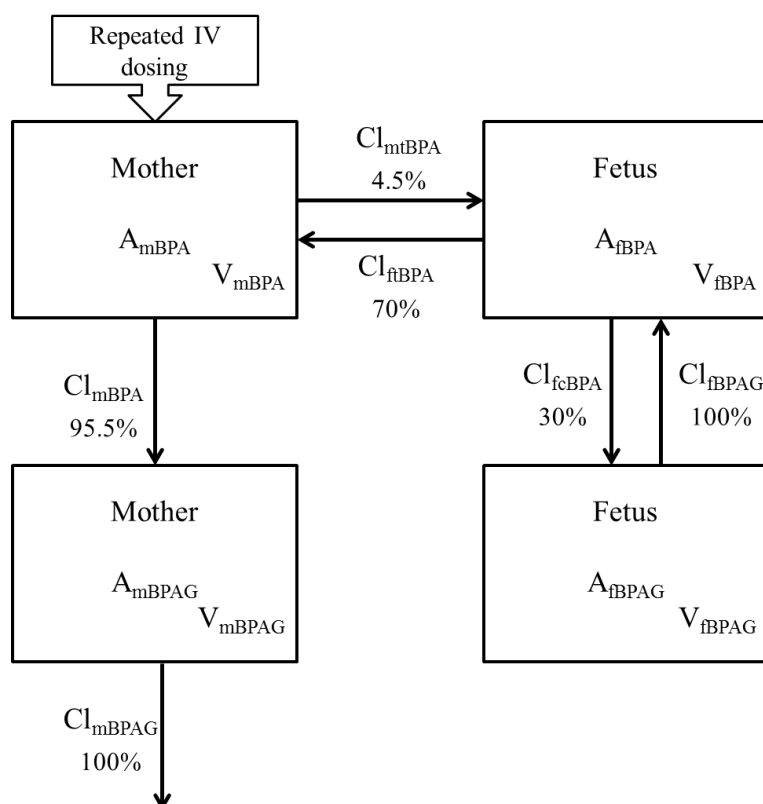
Repeated IV dosing

Mother

$A_{mBPA}$

$V_{mBPA}$

$Cl_{mtBPA}$
4.5%

$Cl_{ftBPA}$
70%

Fetus

$A_{fBPA}$

$V_{fBPA}$

$Cl_{mBPA}$
95.5%

$Cl_{fcBPA}$
30%

$Cl_{fBPAG}$
100%

Mother

$A_{mBPAG}$

$V_{mBPAG}$

Fetus

$A_{fBPAG}$

$V_{fBPAG}$

$Cl_{mBPAG}$
100%